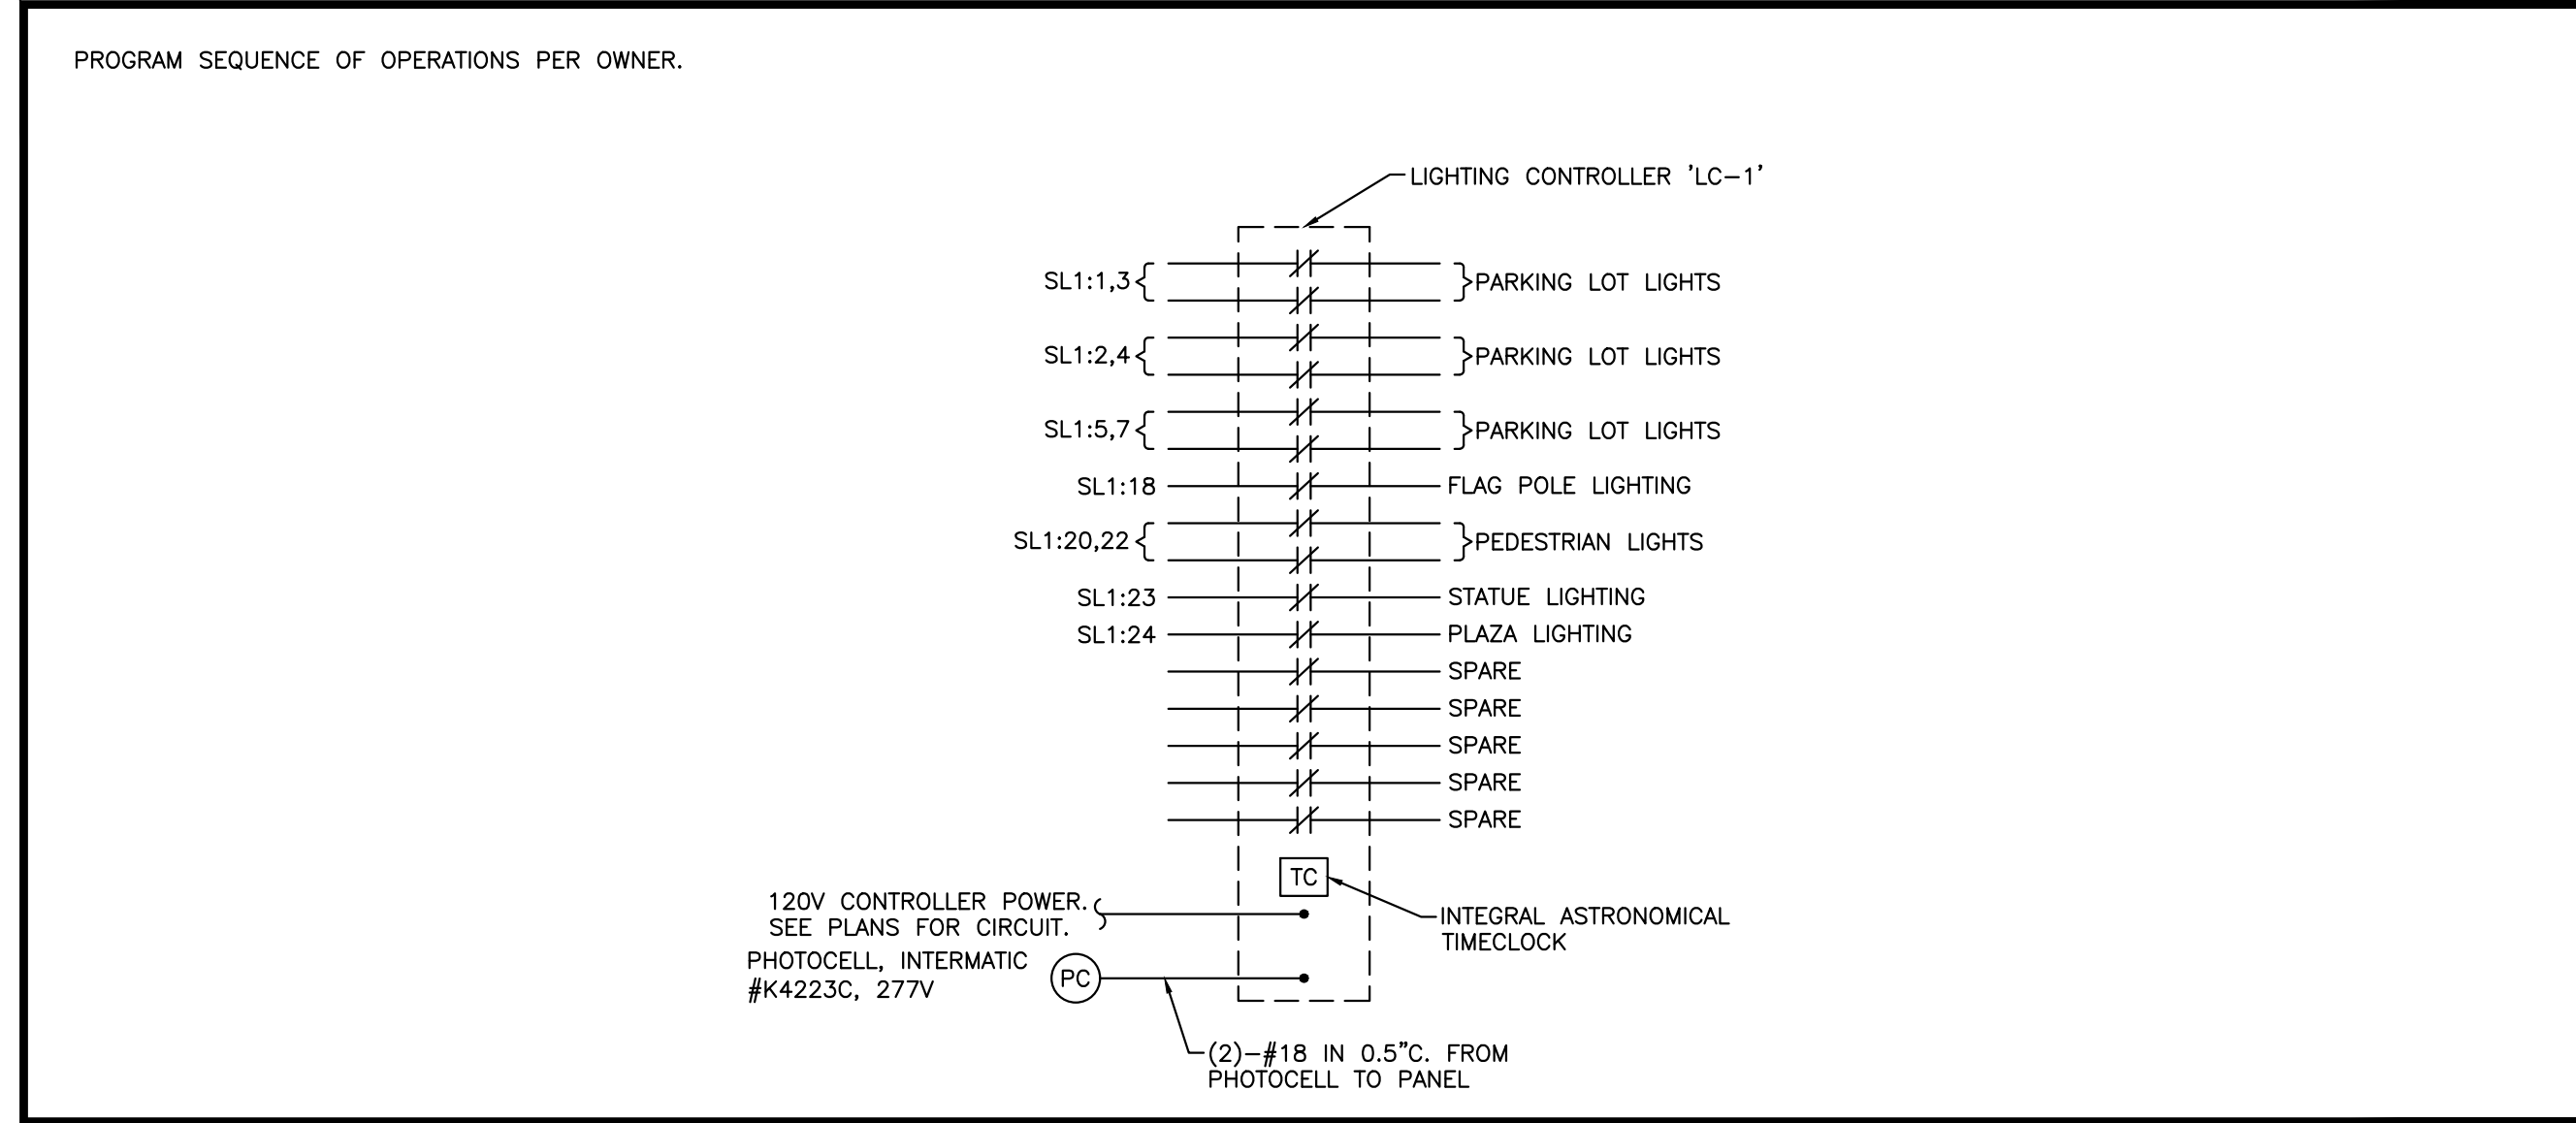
PROGRAM SEQUENCE OF OPERATIONS PER OWNER.

LIGHTING CONTROLLER 'LC–1'

SL1:1,3 PARKING LOT LIGHTS

SL1:2,4 PARKING LOT LIGHTS

SL1:5,7 PARKING LOT LIGHTS

SL1:18 FLAG POLE LIGHTING

SL1:20,22 PEDESTRIAN LIGHTS

SL1:23 STATUE LIGHTING

SL1:24 PLAZA LIGHTING

SPARE

SPARE

SPARE

SPARE

SPARE

TC

120V CONTROLLER POWER. SEE PLANS FOR CIRCUIT.

INTEGRAL ASTRONOMICAL TIMECLOCK

PHOTOCELL, INTERMATIC #K4223C, 277V

PC

(2)–#18 IN 0.5"C. FROM PHOTOCELL TO PANEL